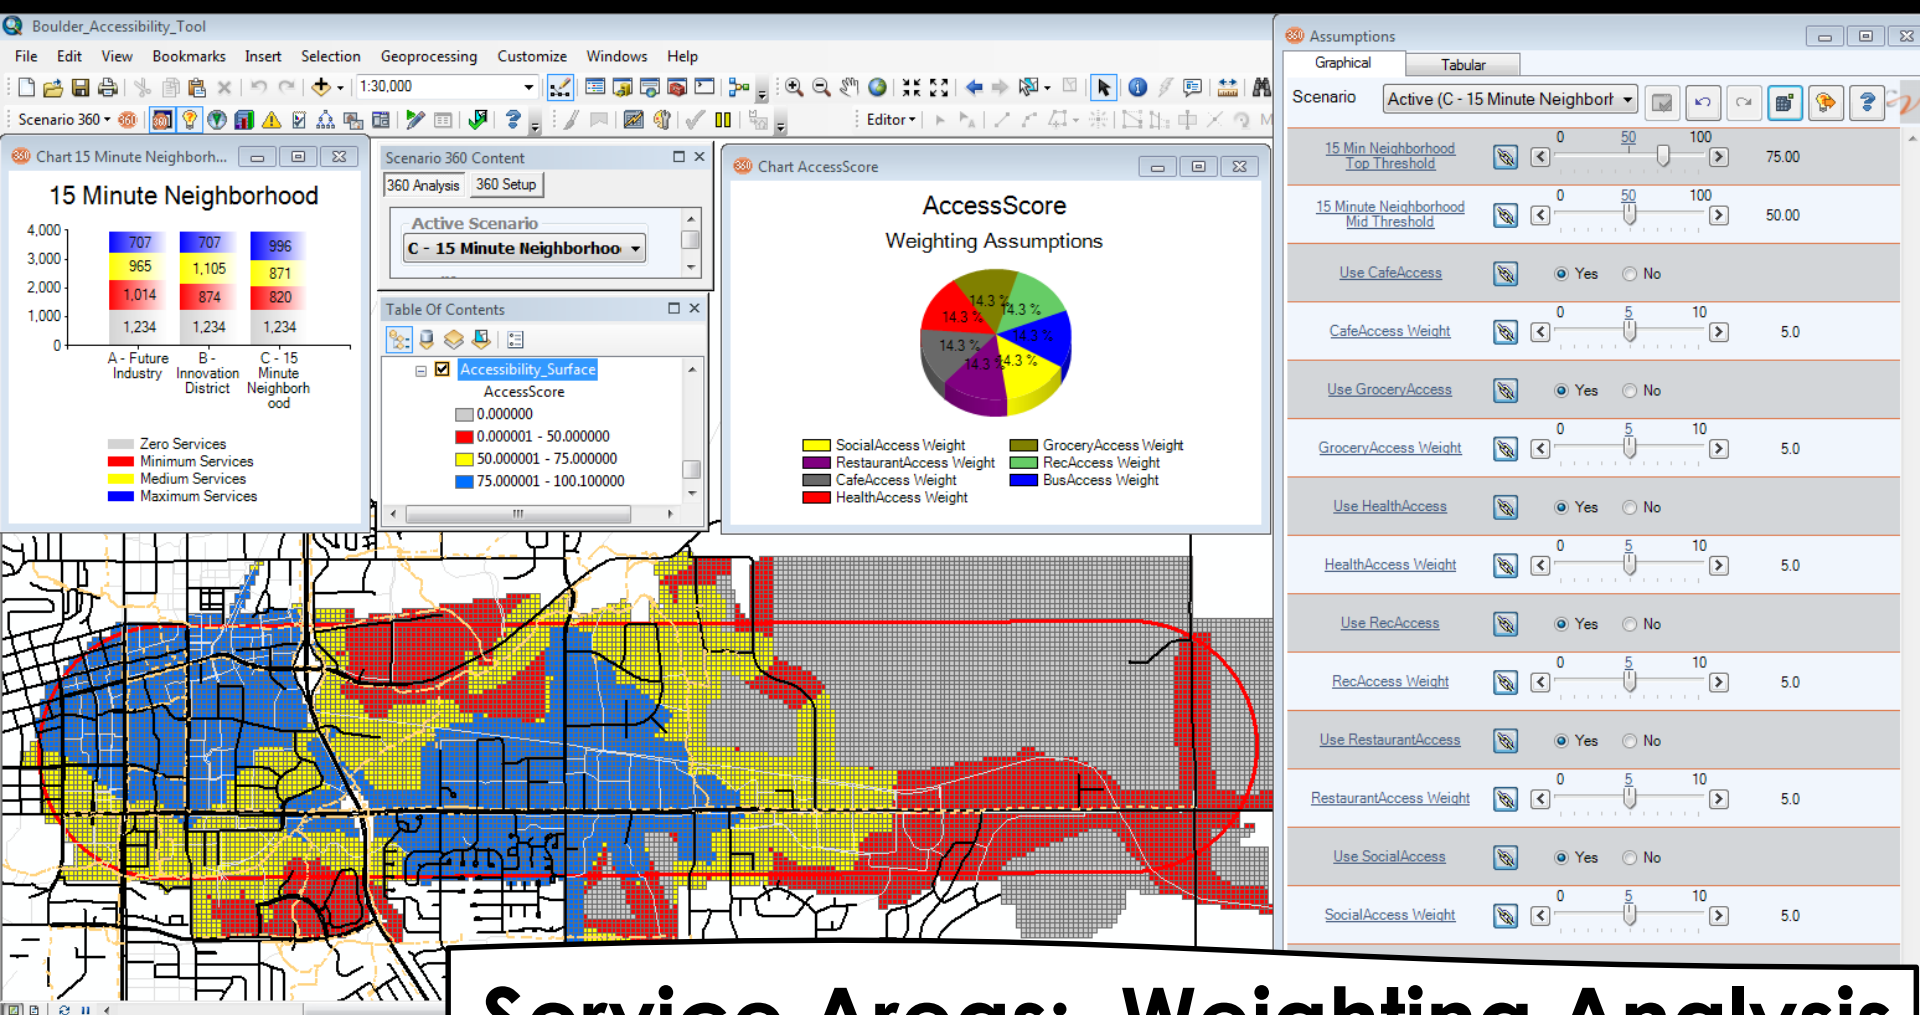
Boulder_Accessibility_Tool

File Edit View Bookmarks Insert Selection Geoprocessing Customize Windows Help

1:30,000

Scenario 360 ▾

Editor ▾

Chart 15 Minute Neighborh...

15 Minute Neighborhood

| | A - Future Industry | B - Innovation District | C - 15 Minute Neighborhood |
|---|---|---|---|
| Maximum Services | 707 | 707 | 996 |
| Medium Services | 965 | 1,105 | 871 |
| Minimum Services | 1,014 | 874 | 820 |
| Zero Services | 1,234 | 1,234 | 1,234 |

4,000
3,000
2,000
1,000
0

Zero Services
Minimum Services
Medium Services
Maximum Services

Scenario 360 Content

360 Analysis | 360 Setup

Active Scenario

C - 15 Minute Neighborhoo

Table Of Contents

Accessibility_Surface

AccessScore

0.000000
0.000001 - 50.000000
50.000001 - 75.000000
75.000001 - 100.100000

Chart AccessScore

AccessScore

Weighting Assumptions

14.3 %
14.3 %
14.3 %
14.3 %
14.3 %
14.3 %
14.3 %

SocialAccess Weight
RestaurantAccess Weight
CafeAccess Weight
HealthAccess Weight
GroceryAccess Weight
RecAccess Weight
BusAccess Weight

Assumptions

Graphical | Tabular

Scenario Active (C - 15 Minute Neighbor

| | | |
|---|---|---|
| 15 Min Neighborhood Top Threshold | 0 50 100 | 75.00 |
| 15 Minute Neighborhood Mid Threshold | 0 50 100 | 50.00 |
| Use CafeAccess | Yes No | |
| CafeAccess Weight | 0 5 10 | 5.0 |
| Use GroceryAccess | Yes No | |
| GroceryAccess Weight | 0 5 10 | 5.0 |
| Use HealthAccess | Yes No | |
| HealthAccess Weight | 0 5 10 | 5.0 |
| Use RecAccess | Yes No | |
| RecAccess Weight | 0 5 10 | 5.0 |
| Use RestaurantAccess | Yes No | |
| RestaurantAccess Weight | 0 5 10 | 5.0 |
| Use SocialAccess | Yes No | |
| SocialAccess Weight | 0 5 10 | 5.0 |

Service Areas: Weighting Analysis